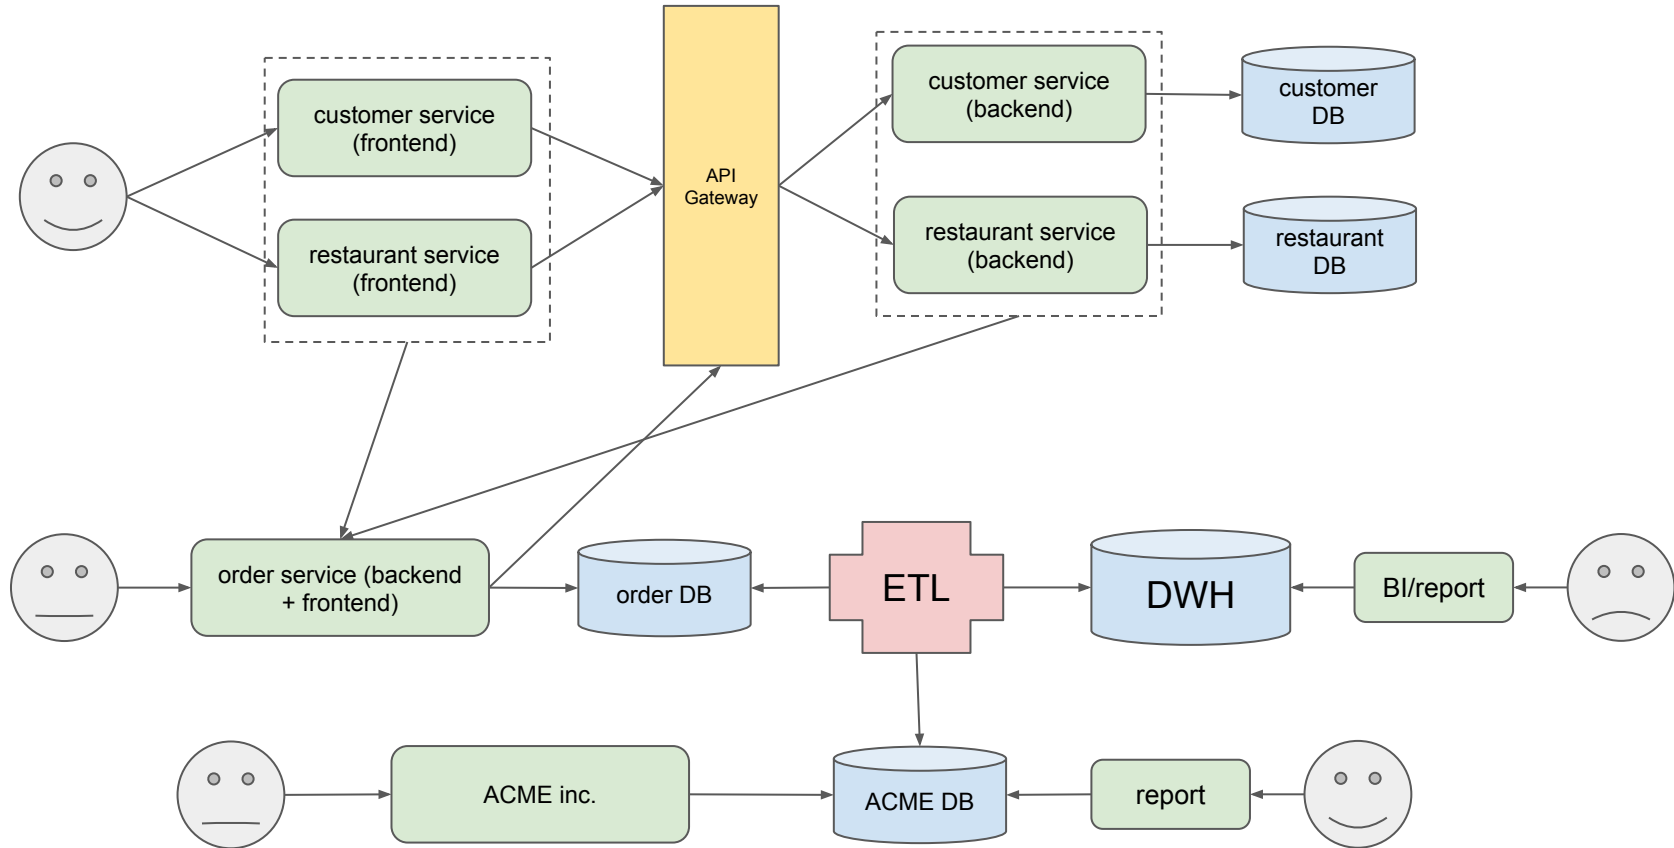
customer service (frontend)

restaurant service (frontend)

API Gateway

customer service (backend)

restaurant service (backend)

customer DB

restaurant DB

order service (backend + frontend)

order DB

ETL

DWH

BI/report

ACME inc.

ACME DB

report